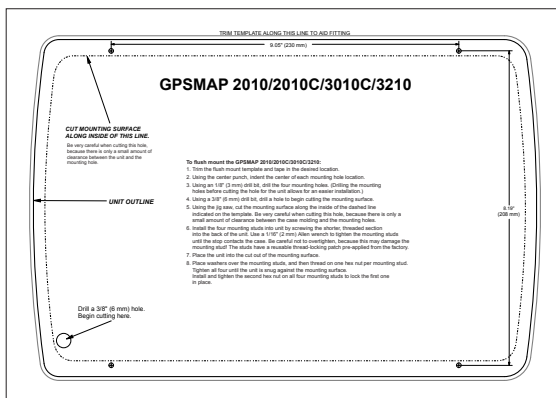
TRIM TEMPLATE ALONG THIS LINE TO AID FITTING

9.05" (230 mm)

GPSMAP 2010/2010C/3010C/3210

CUT MOUNTING SURFACE ALONG INSIDE OF THIS LINE.

Be very careful when cutting this hole, because there is only a small amount of clearance between the unit and the mounting hole.

UNIT OUTLINE

8.19" (208 mm)

To flush mount the GPSMAP 2010/2010C/3010C/3210:
1. Trim the flush mount template and tape in the desired location.
2. Using the center punch, indent the center of each mounting hole location.
3. Using an 1/8" (3 mm) drill bit, drill the four mounting holes. (Drilling the mounting holes before cutting the hole for the unit allows for an easier installation.)
4. Using a 3/8" (6 mm) drill bit, drill a hole to begin cutting the mounting surface.
5. Using the jig saw, cut the mounting surface along the inside of the dashed line indicated on the template. Be very careful when cutting this hole, because there is only a small amount of clearance between the case molding and the mounting holes.
6. Install the four mounting studs into unit by screwing the shorter, threaded section into the back of the unit. Use a 1/16" (2 mm) Allen wrench to tighten the mounting studs until the stop contacts the case. Be careful not to overtighten, because this may damage the mounting stud! The studs have a reusable thread-locking patch pre-applied from the factory.
7. Place the unit into the cut out of the mounting surface.
8. Place washers over the mounting studs, and then thread on one hex nut per mounting stud. Tighten all four until the unit is snug against the mounting surface. Install and tighten the second hex nut on all four mounting studs to lock the first one in place.

Drill a 3/8" (6 mm) hole. Begin cutting here.